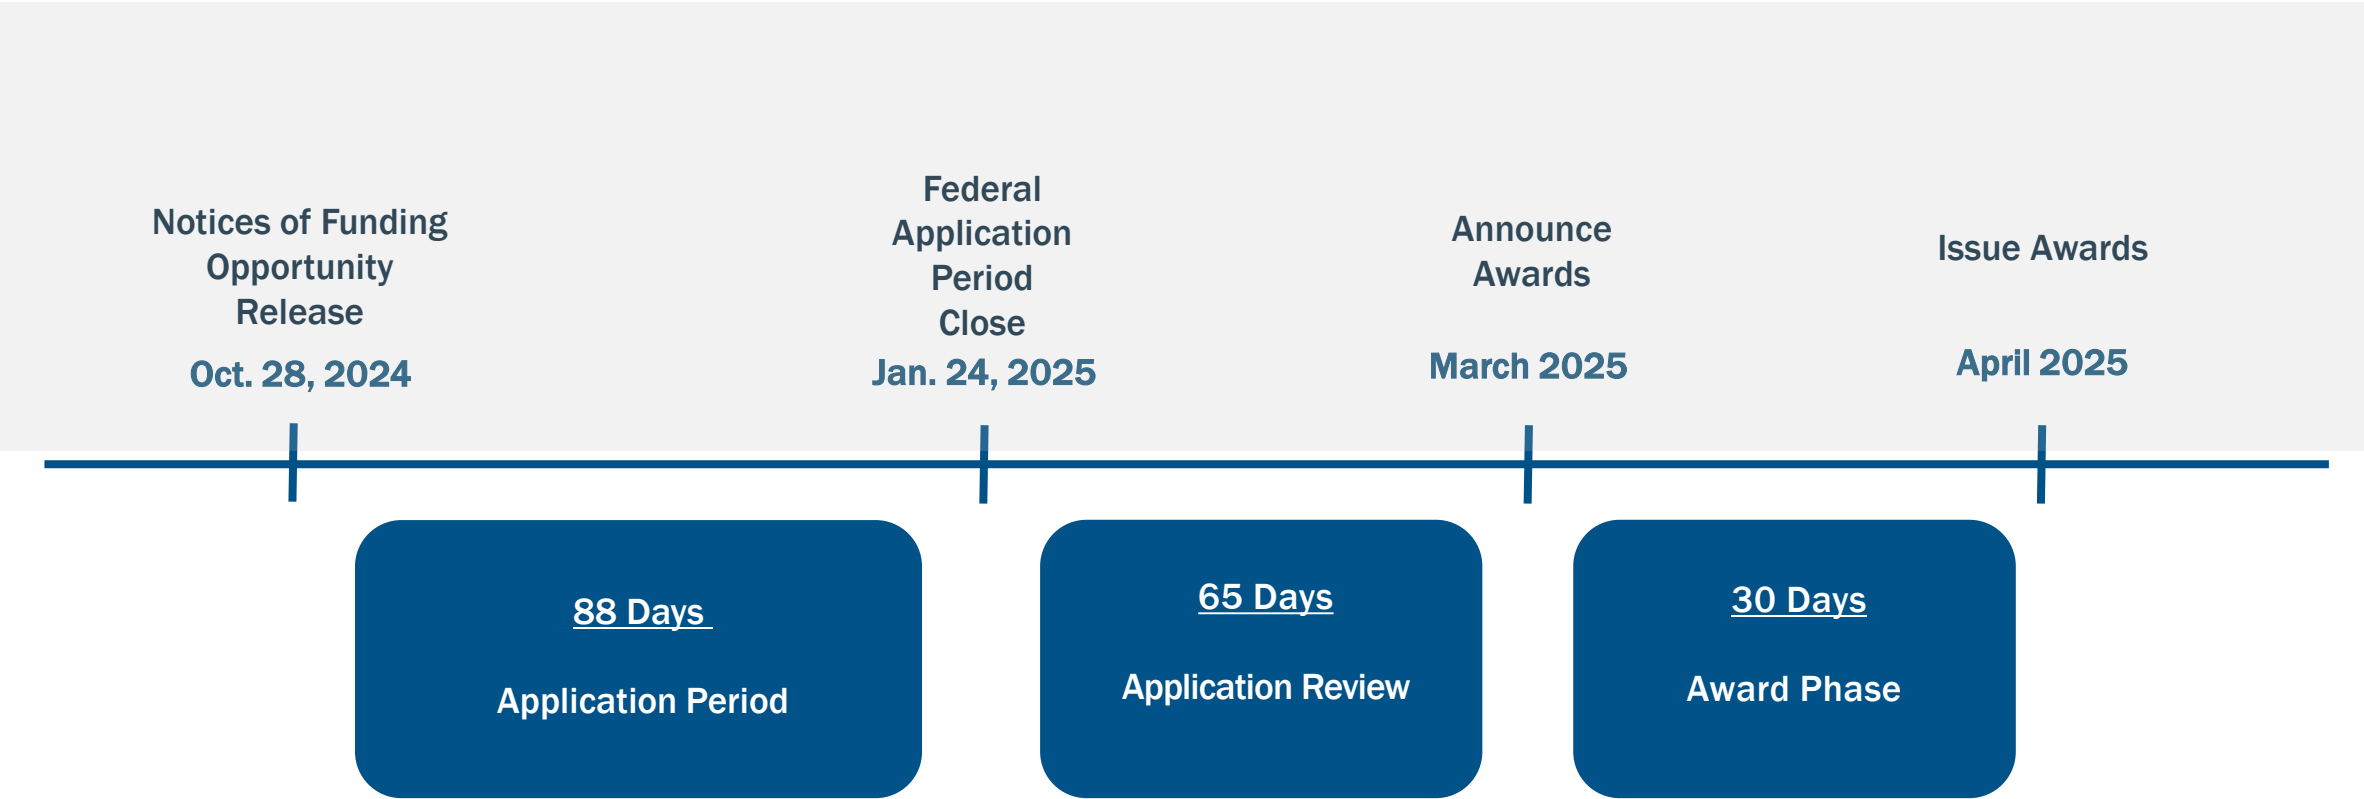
Notices of Funding Opportunity Release

Oct. 28, 2024

Federal Application Period Close

Jan. 24, 2025

Announce Awards

March 2025

Issue Awards

April 2025

88 Days

Application Period

65 Days

Application Review

30 Days

Award Phase